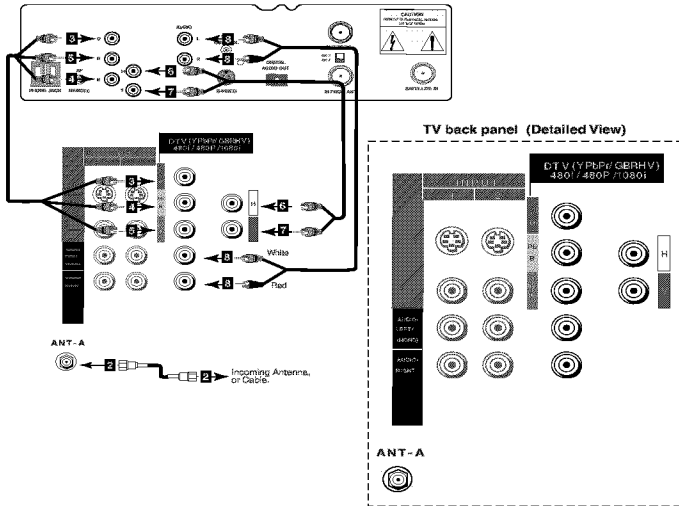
CAUTION

AUDIO

3

5

4

8

8

6

7

DIGITAL AUDIO OUT

S-VIDEO

ANTENNA IN

TV back panel (Detailed View)

DTV (YPbPr/ GBRHV) 480I / 480P / 1080i

3

4

5

6

7

H

8

White

8

Red

ANT-A

2

2

Incoming Antenna, or Cable.

DTV (YPbPr/ GBRHV) 480I / 480P / 1080i

H

ANT-A